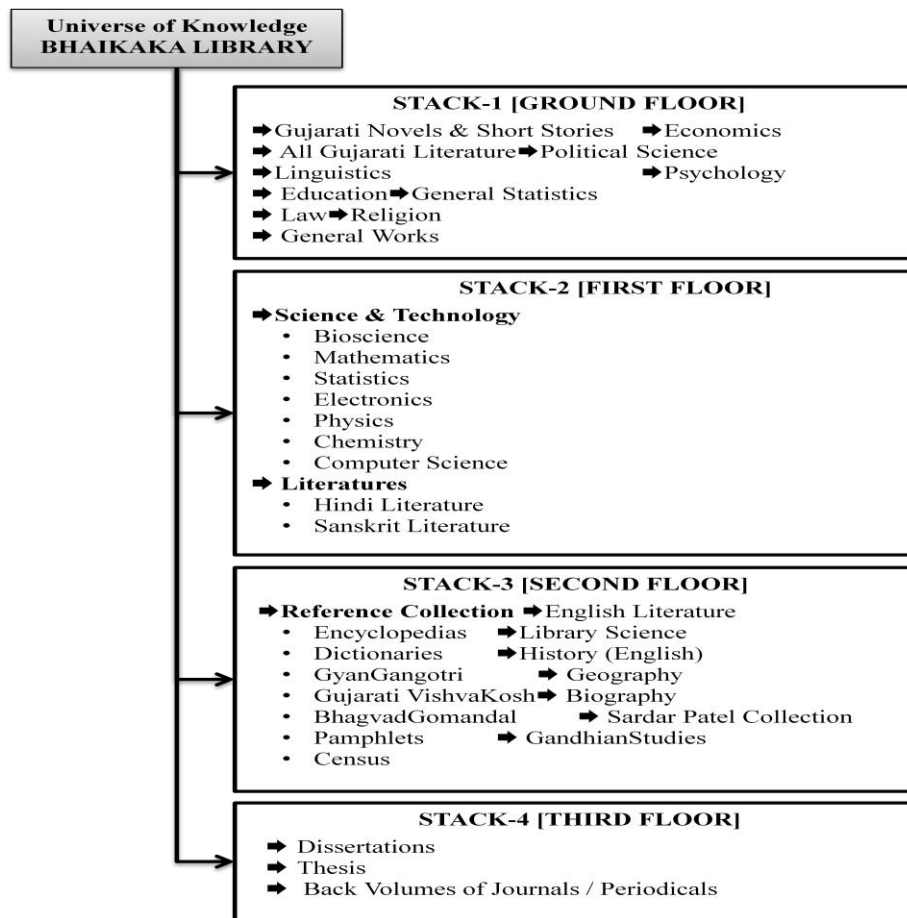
Universe of Knowledge
BHAIKAKA LIBRARY

STACK-1 [GROUND FLOOR]

➡ Gujarati Novels & Short Stories ➡ Economics
➡ All Gujarati Literature ➡ Political Science
➡ Linguistics ➡ Psychology
➡ Education ➡ General Statistics
➡ Law ➡ Religion
➡ General Works

STACK-2 [FIRST FLOOR]

➡ **Science & Technology**
• Bioscience
• Mathematics
• Statistics
• Electronics
• Physics
• Chemistry
• Computer Science
➡ **Literatures**
• Hindi Literature
• Sanskrit Literature

STACK-3 [SECOND FLOOR]

➡ **Reference Collection** ➡ English Literature
• Encyclopedias ➡ Library Science
• Dictionaries ➡ History (English)
• GyanGangotri ➡ Geography
• Gujarati VishvaKosh ➡ Biography
• BhagvadGomandal ➡ Sardar Patel Collection
• Pamphlets ➡ GandhianStudies
• Census

STACK-4 [THIRD FLOOR]

➡ Dissertations
➡ Thesis
➡ Back Volumes of Journals / Periodicals